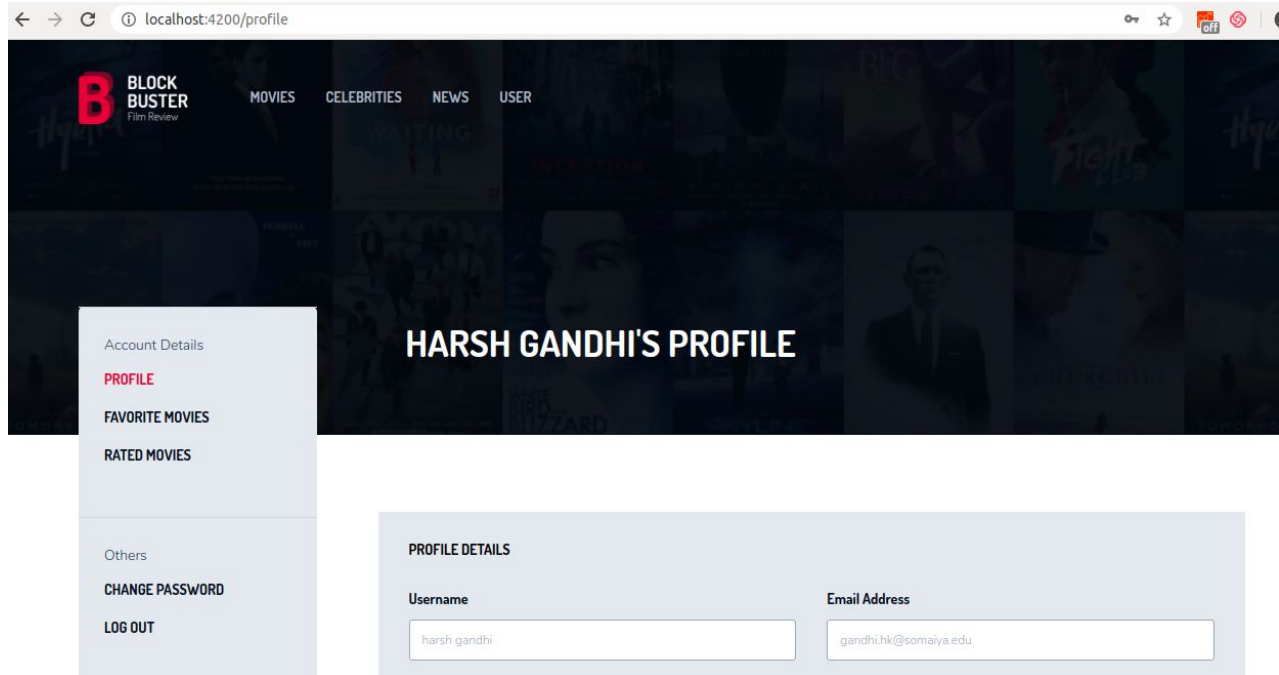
localhost:4200/profile

off

B BLOCK BUSTER Film Review

MOVIES CELEBRITIES NEWS USER

HARSH GANDHI'S PROFILE

Account Details
PROFILE
FAVORITE MOVIES
RATED MOVIES

Others
CHANGE PASSWORD
LOG OUT

PROFILE DETAILS

Username
harsh gandhi

Email Address
gandhi.hk@somaiya.edu